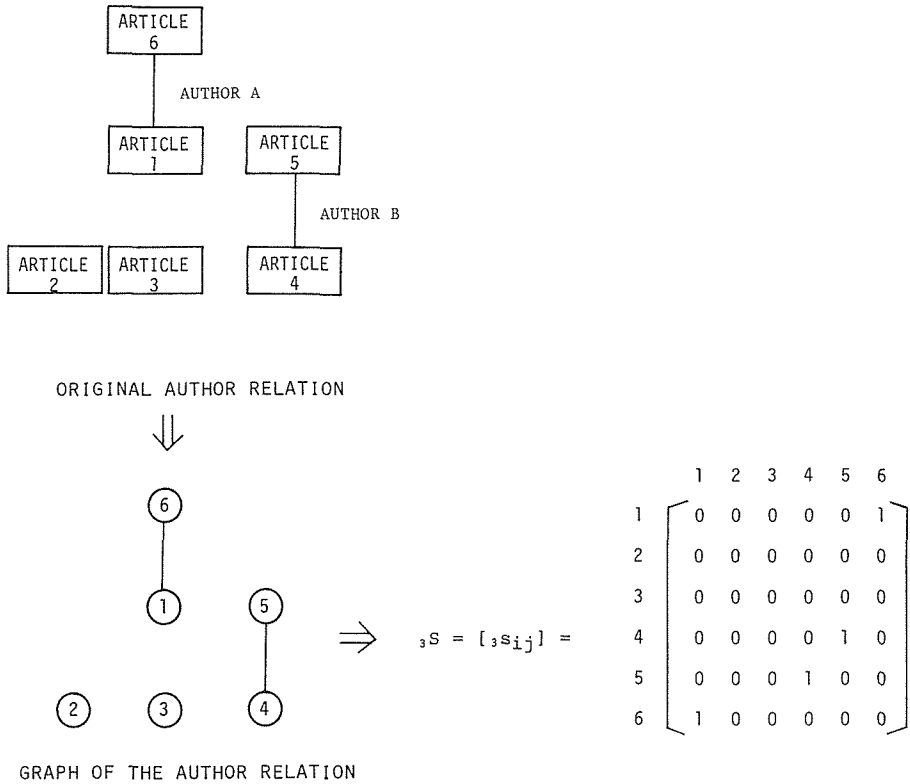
ARTICLE 6

AUTHOR A

ARTICLE 1

ARTICLE 5

AUTHOR B

ARTICLE 2

ARTICLE 3

ARTICLE 4

ORIGINAL AUTHOR RELATION

$\Downarrow$

6

1

5

2

3

4

$\Rightarrow$

$_3S = [_3s_{ij}] = $

|   | 1 | 2 | 3 | 4 | 5 | 6 |
|---|---|---|---|---|---|---|
| 1 | 0 | 0 | 0 | 0 | 0 | 1 |
| 2 | 0 | 0 | 0 | 0 | 0 | 0 |
| 3 | 0 | 0 | 0 | 0 | 0 | 0 |
| 4 | 0 | 0 | 0 | 0 | 1 | 0 |
| 5 | 0 | 0 | 0 | 1 | 0 | 0 |
| 6 | 1 | 0 | 0 | 0 | 0 | 0 |

GRAPH OF THE AUTHOR RELATION